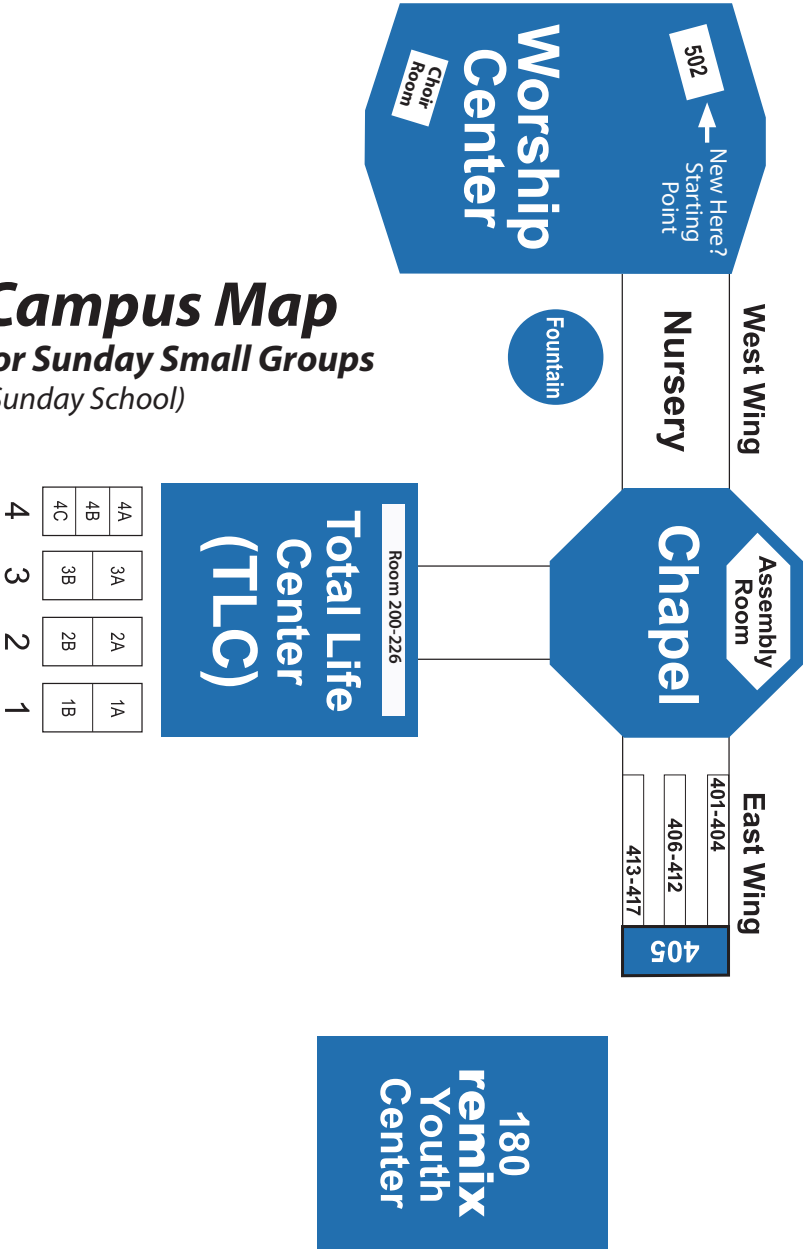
Campus Map
or Sunday Small Groups
Sunday School)

Worship Center

Choir Room

502

New Here? Starting Point

Fountain

Nursery

West Wing

Chapel

Assembly Room

Total Life Center (TLC)

Room 200-226

East Wing

401-404

406-412

413-417

405

4

3

2

1

4A

4B

4C

3A

3B

2A

2B

1A

1B

180 remix Youth Center